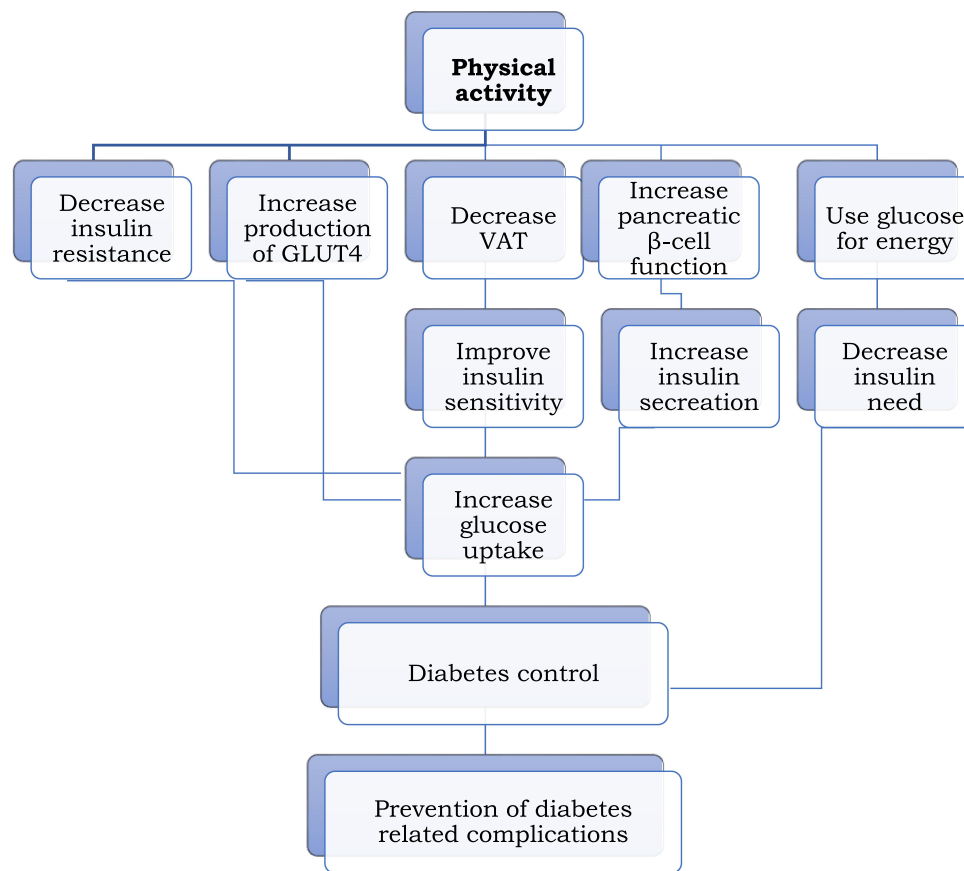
Physical activity

Decrease insulin resistance

Increase production of GLUT4

Decrease VAT

Increase pancreatic β-cell function

Use glucose for energy

Improve insulin sensitivity

Increase insulin secreation

Decrease insulin need

Increase glucose uptake

Diabetes control

Prevention of diabetes related complications